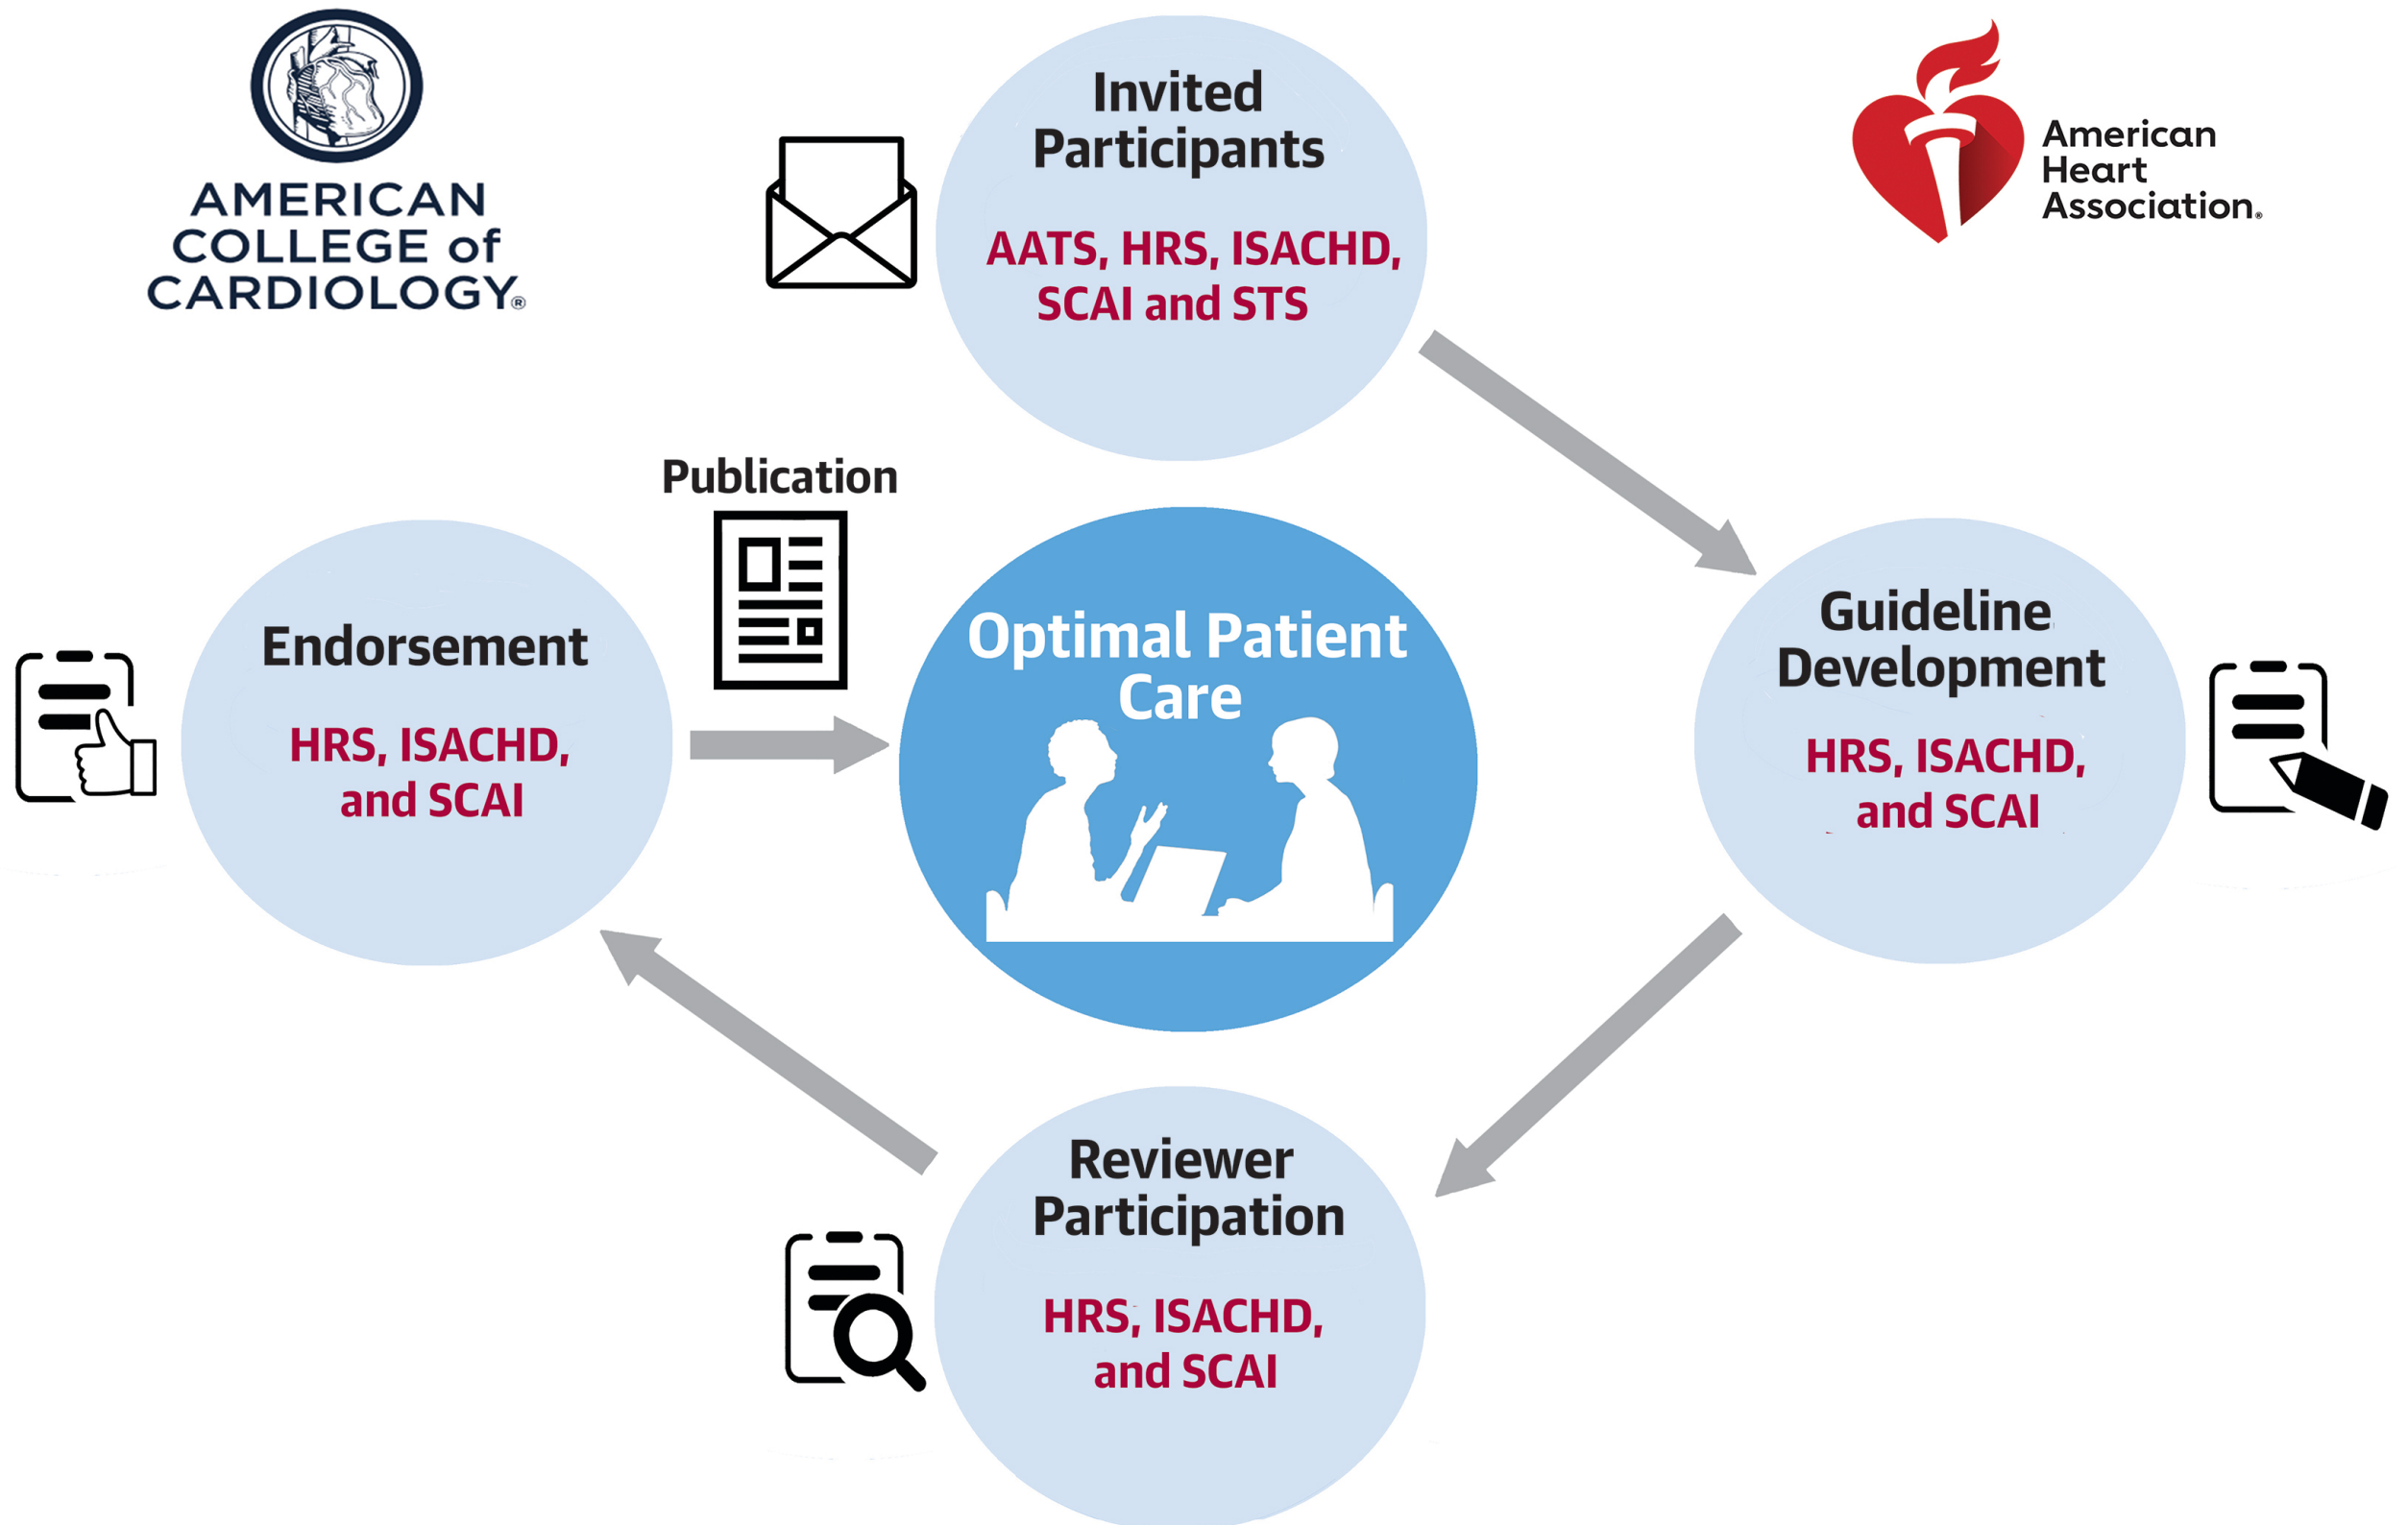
AMERICAN COLLEGE of CARDIOLOGY®

Invited Participants

AATS, HRS, ISACHD, SCAI and STS

American Heart Association®

Publication

Endorsement

HRS, ISACHD, and SCAI

Optimal Patient Care

Guideline Development

HRS, ISACHD, and SCAI

Reviewer Participation

HRS, ISACHD, and SCAI